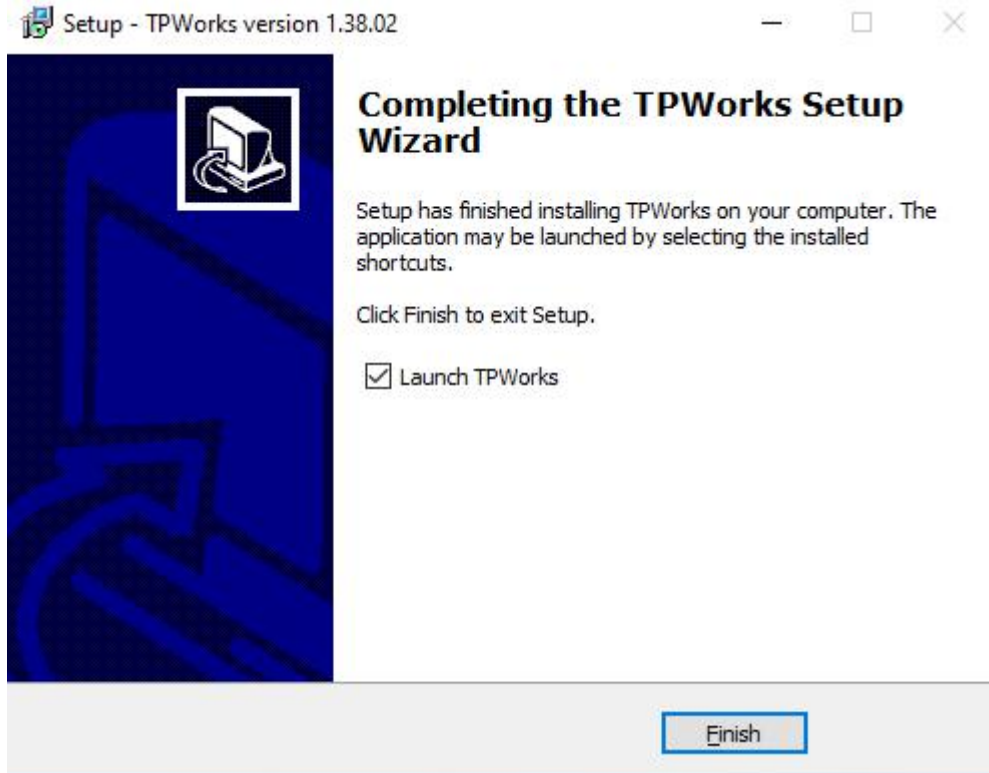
Setup - TPWorks version 1.38.02

Completing the TPWorks Setup Wizard

Setup has finished installing TPWorks on your computer. The application may be launched by selecting the installed shortcuts.

Click Finish to exit Setup.

☑ Launch TPWorks

Finish